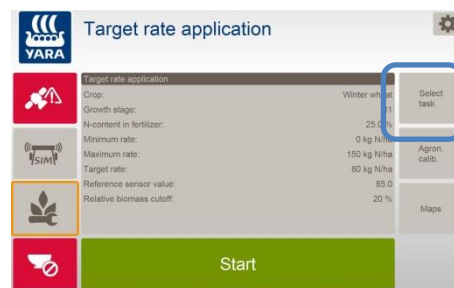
YARA

Target rate application

SIM

| Target rate application | |
|---|---|
| Crop: | Winter wheat |
| Growth stage: | 31 |
| N-content in fertilizer: | 25.0 % |
| Minimum rate: | 0 kg N/ha |
| Maximum rate: | 150 kg N/ha |
| Target rate: | 80 kg N/ha |
| Reference sensor value: | 85.0 |
| Relative biomass cutoff: | 20 % |

Select task

Agron. calib.

Maps

Start